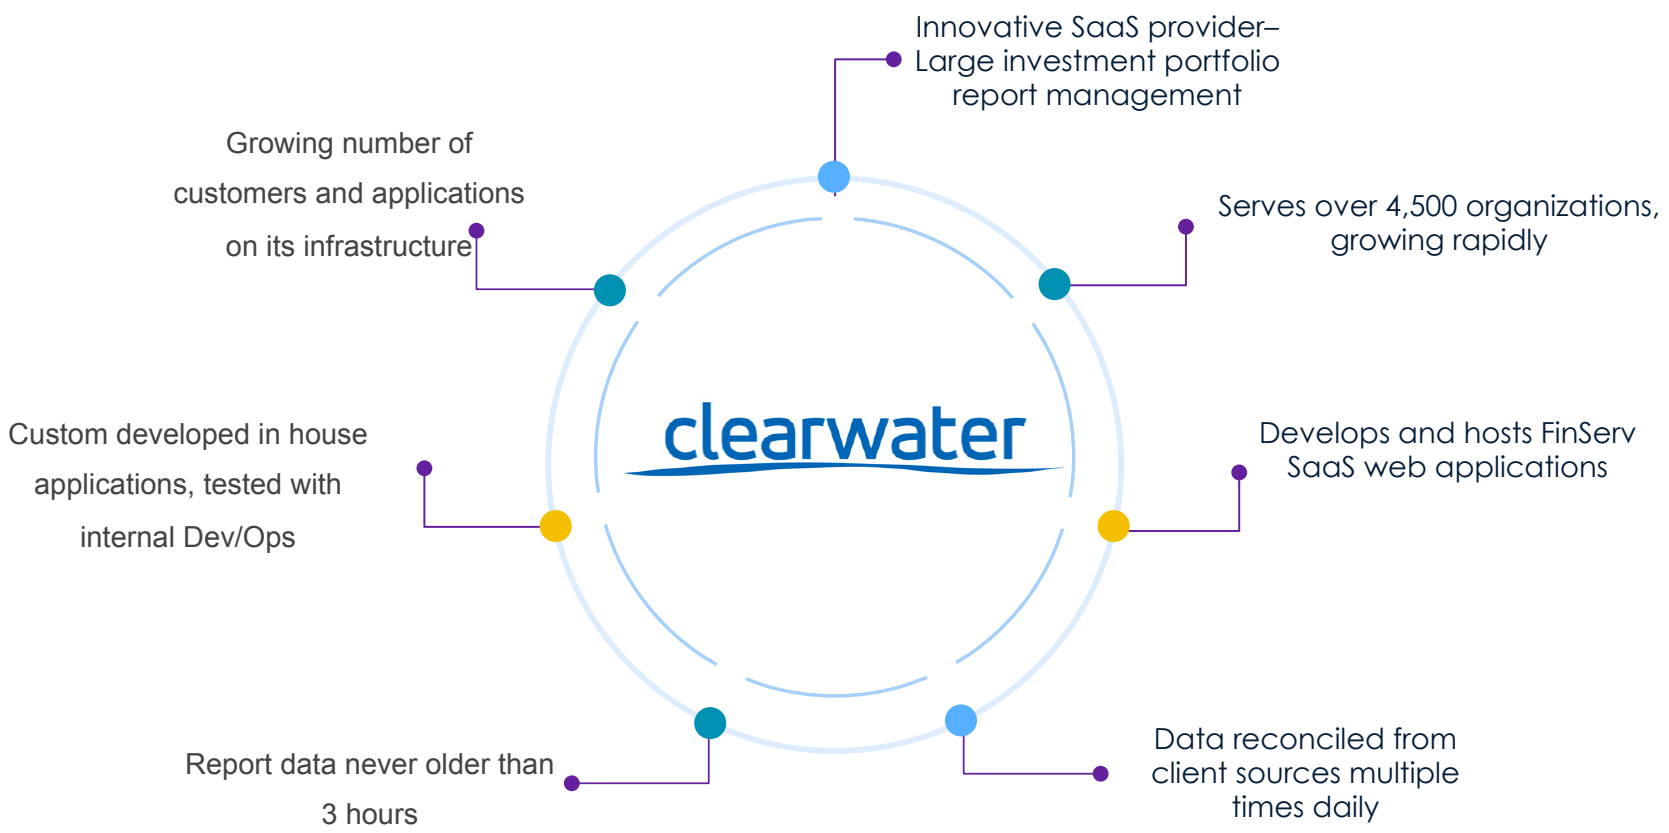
Innovative SaaS provider–
Large investment portfolio
report management

Growing number of customers and applications on its infrastructure

Serves over 4,500 organizations, growing rapidly

clearwater

Custom developed in house applications, tested with internal Dev/Ops

Develops and hosts FinServ SaaS web applications

Report data never older than 3 hours

Data reconciled from client sources multiple times daily